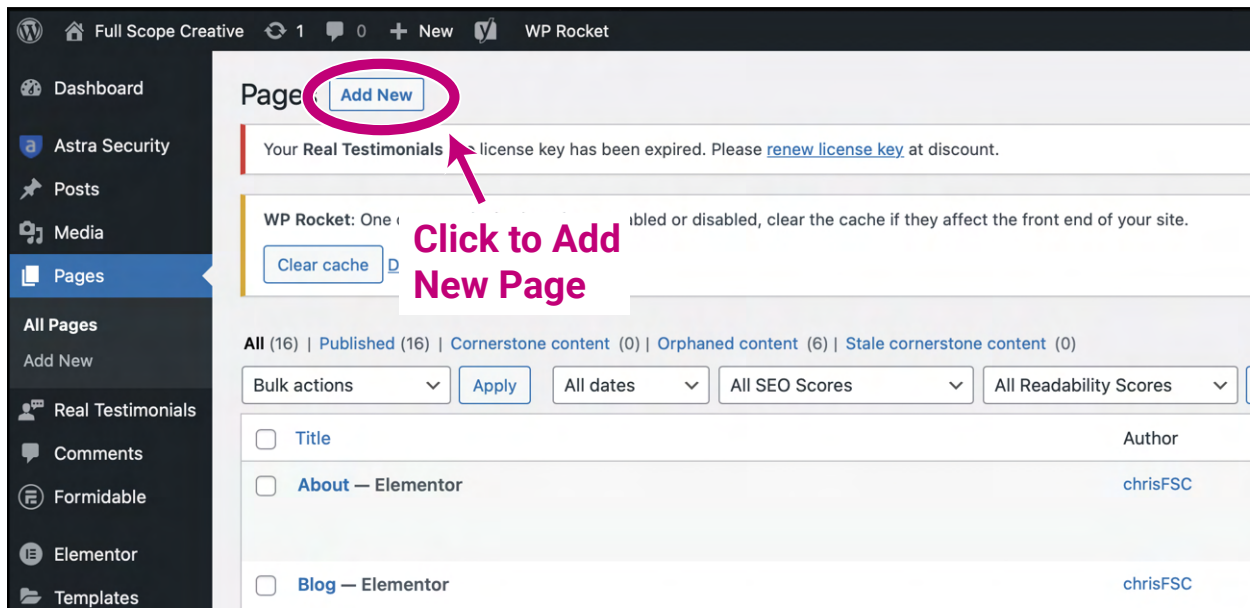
Full Scope Creative 1 0 New WP Rocket

Dashboard
Astra Security
Posts
Media
Pages
All Pages
Add New
Real Testimonials
Comments
Formidable
Elementor
Templates

Page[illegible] Add New

Your Real Testimonials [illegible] license key has been expired. Please renew license key at discount.

WP Rocket: One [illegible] abled or disabled, clear the cache if they affect the front end of your site.

Clear cache D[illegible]

Click to Add New Page

All (16) | Published (16) | Cornerstone content (0) | Orphaned content (6) | Stale cornerstone content (0)

Bulk actions Apply All dates All SEO Scores All Readability Scores

| Title | Author |
|---|---|
| About — Elementor | chrisFSC |
| Blog — Elementor | chrisFSC |